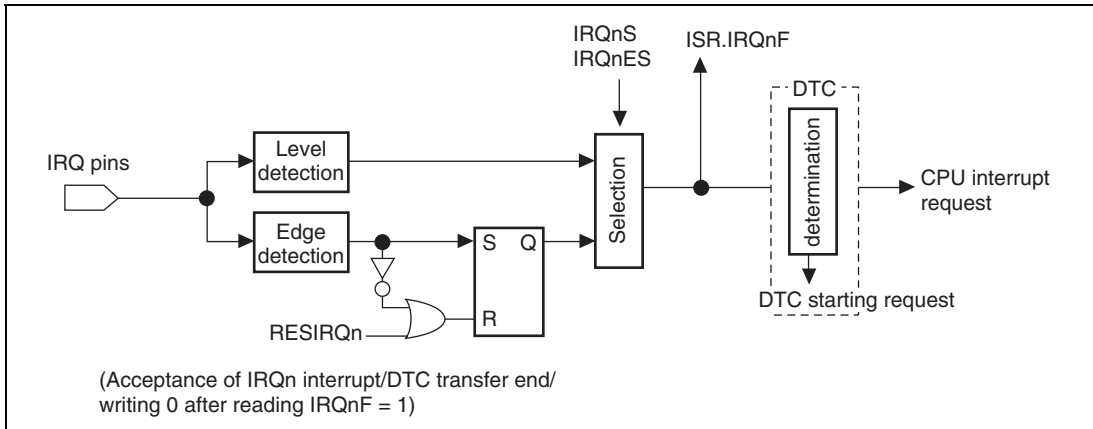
IRQnS
IRQnES

ISR.IRQnF

DTC

IRQ pins

Level detection

Selection

determination

CPU interrupt request

Edge detection

S Q

R

RESIRQn

DTC starting request

(Acceptance of IRQn interrupt/DTC transfer end/ writing 0 after reading IRQnF = 1)